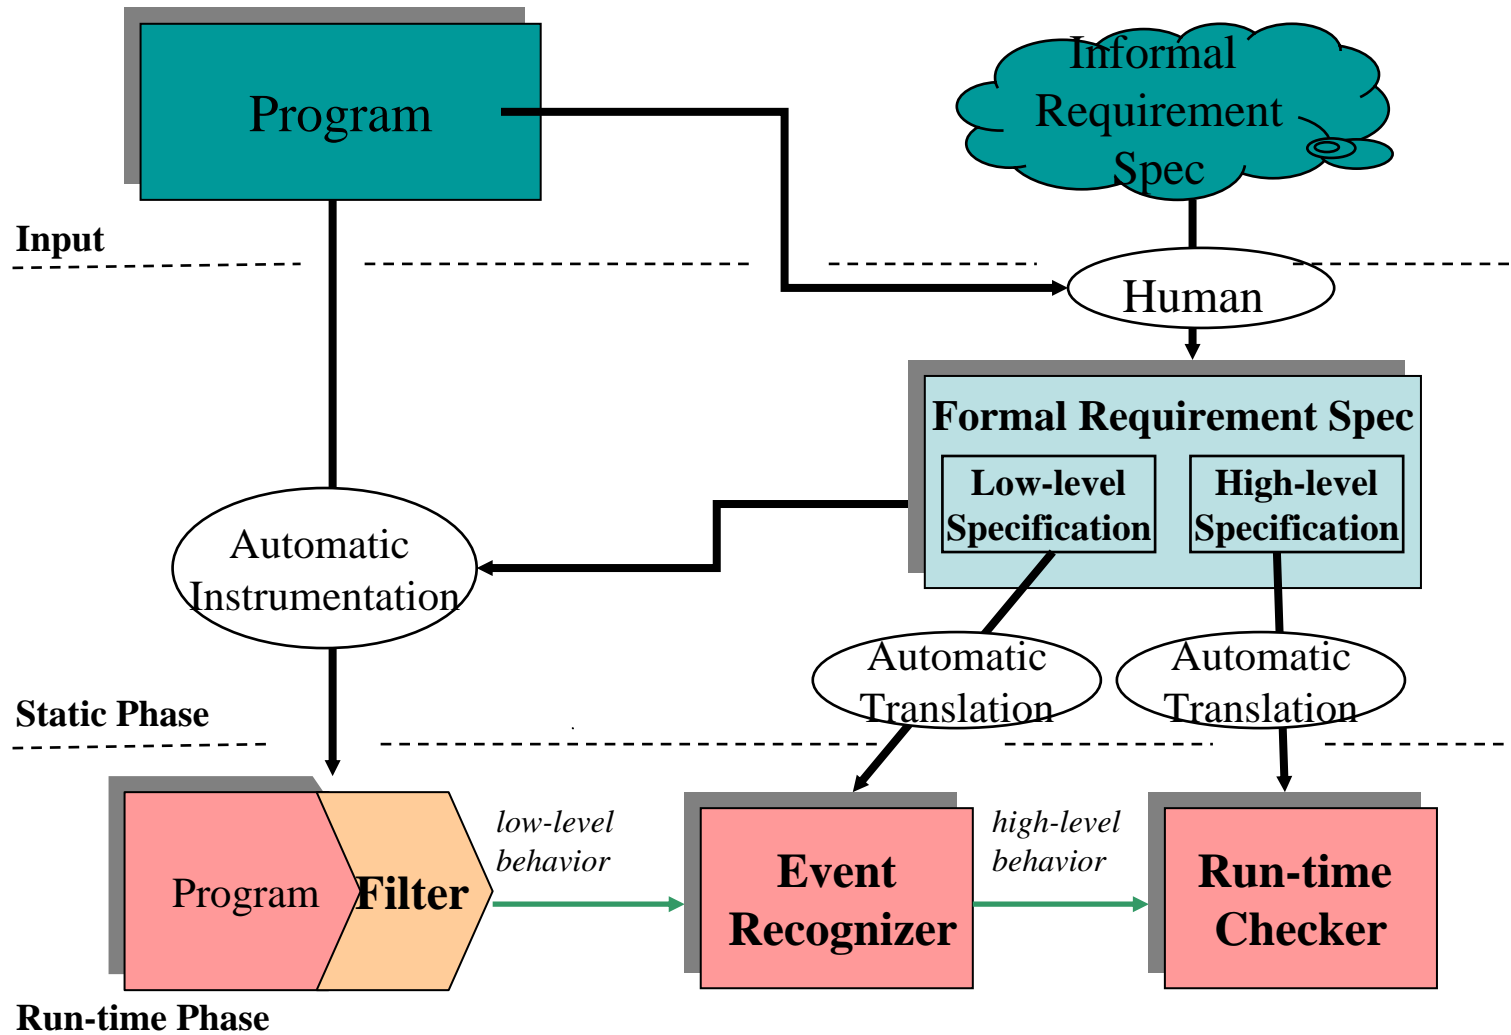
Program

Informal Requirement Spec

Input

Human

Formal Requirement Spec

Low-level Specification

High-level Specification

Automatic Instrumentation

Automatic Translation

Automatic Translation

Static Phase

Program

Filter

low-level behavior

Event Recognizer

high-level behavior

Run-time Checker

Run-time Phase